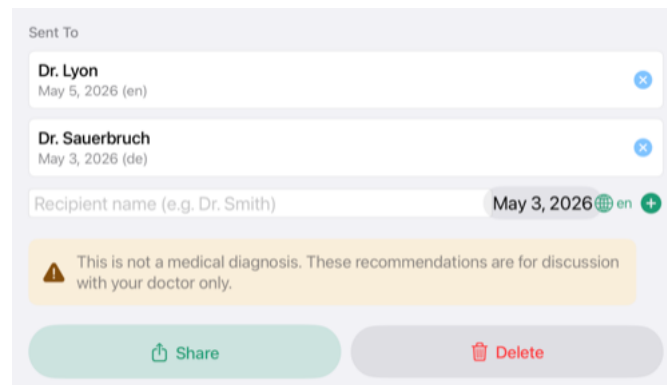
Sent To

Dr. Lyon
May 5, 2026 (en)

Dr. Sauerbruch
May 3, 2026 (de)

Recipient name (e.g. Dr. Smith)

May 3, 2026

en

This is not a medical diagnosis. These recommendations are for discussion with your doctor only.

Share

Delete